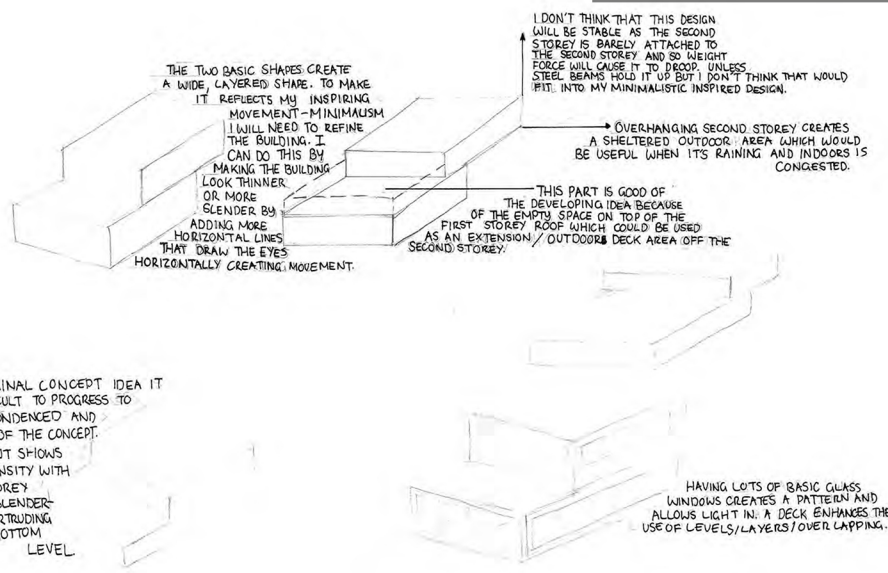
I DON'T THINK THAT THIS DESIGN WILL BE STABLE AS THE SECOND STOREY IS BARELY ATTACHED TO THE SECOND STOREY AND SO WEIGHT FORCE WILL CAUSE IT TO DROOP, UNLESS STEEL BEAMS HOLD IT UP BUT I DON'T THINK THAT WOULD FIT INTO MY MINIMALISTIC INSPIRED DESIGN.

THE TWO BASIC SHAPES CREATE A WIDE, LAYERED SHAPE. TO MAKE IT REFLECTS MY INSPIRING MOVEMENT-MINIMALISM I WILL NEED TO REFINE THE BUILDING. I CAN DO THIS BY MAKING THE BUILDING LOOK THINNER OR MORE SLENDER BY ADDING MORE HORIZONTAL LINES THAT DRAW THE EYES HORIZONTALLY CREATING MOVEMENT.

OVERHANGING SECOND STOREY CREATES A SHELTERED OUTDOOR AREA WHICH WOULD BE USEFUL WHEN IT'S RAINING AND INDOORS IS CONGESTED.

THIS PART IS GOOD OF THE DEVELOPING IDEA BECAUSE OF THE EMPTY SPACE ON TOP OF THE FIRST STOREY ROOF WHICH COULD BE USED AS AN EXTENSION / OUTDOORS DECK AREA OFF THE SECOND STOREY.

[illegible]INAL CONCEPT IDEA IT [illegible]CULT TO PROGRESS TO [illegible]ONDENCED AND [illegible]OF THE CONCEPT. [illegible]T SHOWS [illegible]NSITY WITH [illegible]OREY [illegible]LENDER- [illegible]RTRUDING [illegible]OTTOM LEVEL.

HAVING LOTS OF BASIC GLASS WINDOWS CREATES A PATTERN AND ALLOWS LIGHT IN. A DECK ENHANCES THE USE OF LEVELS/LAYERS/OVER LAPPING.